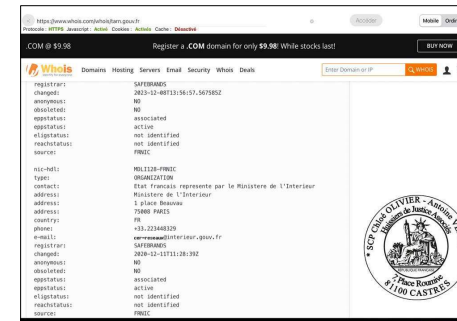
https://www.whois.com/whois/tarn.gouv.fr
Protocole : HTTPS Javascript : Activé Cookies : Activés Cache : Désactivé
Accéder
Mobile Ordi

.COM @ $9.98
Register a .COM domain for only $9.98! While stocks last!
BUY NOW

Whois Domains Hosting Servers Email Security Whois Deals
Enter Domain or IP
WHOIS

registrar: SAFEBRANDS
changed: 2023-12-08T13:56:57.567585Z
anonymous: NO
obsoleted: NO
eppstatus: associated
eppstatus: active
eligstatus: not identified
reachstatus: not identified
source: FRNIC

nic-hdl: MOLI128-FRNIC
type: ORGANIZATION
contact: Etat francais represente par le Ministere de l'Interieur
address: Ministere de l'Interieur
address: 1 place Beauvau
address: 75008 PARIS
country: FR
phone: +33.223448329
e-mail: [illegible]@interieur.gouv.fr
registrar: SAFEBRANDS
changed: 2020-12-11T11:28:39Z
anonymous: NO
obsoleted: NO
eppstatus: associated
eppstatus: active
eligstatus: not identified
reachstatus: not identified
source: FRNIC

SCP Chloé OLIVIER - Antoine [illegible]
Huissiers de Justice Associés
RÉPUBLIQUE FRANÇAISE
2 Place Roumiéé
81100 CASTRES